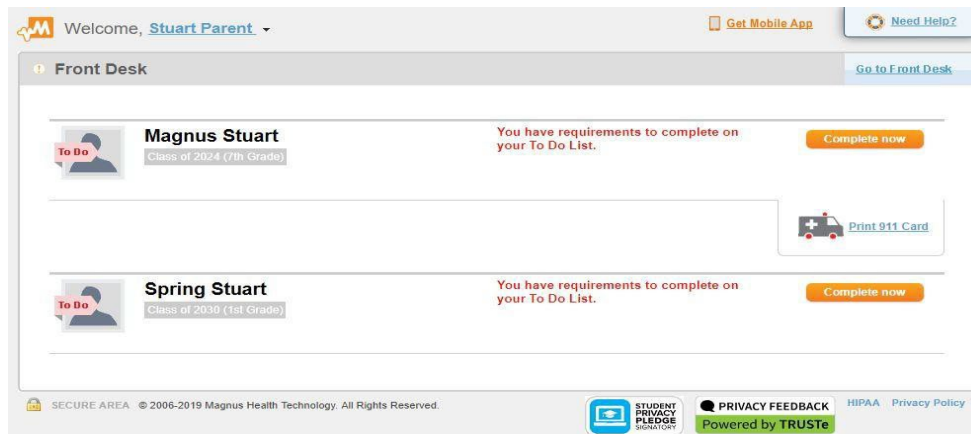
Welcome, Stuart Parent ▾

Get Mobile App

Need Help?

Front Desk

Go to Front Desk

To Do

Magnus Stuart

Class of 2024 (7th Grade)

You have requirements to complete on your To Do List.

Complete now

Print 911 Card

To Do

Spring Stuart

Class of 2030 (1st Grade)

You have requirements to complete on your To Do List.

Complete now

SECURE AREA © 2006-2019 Magnus Health Technology. All Rights Reserved.

STUDENT PRIVACY PLEDGE SIGNATORY

PRIVACY FEEDBACK Powered by TRUSTe

HIPAA Privacy Policy